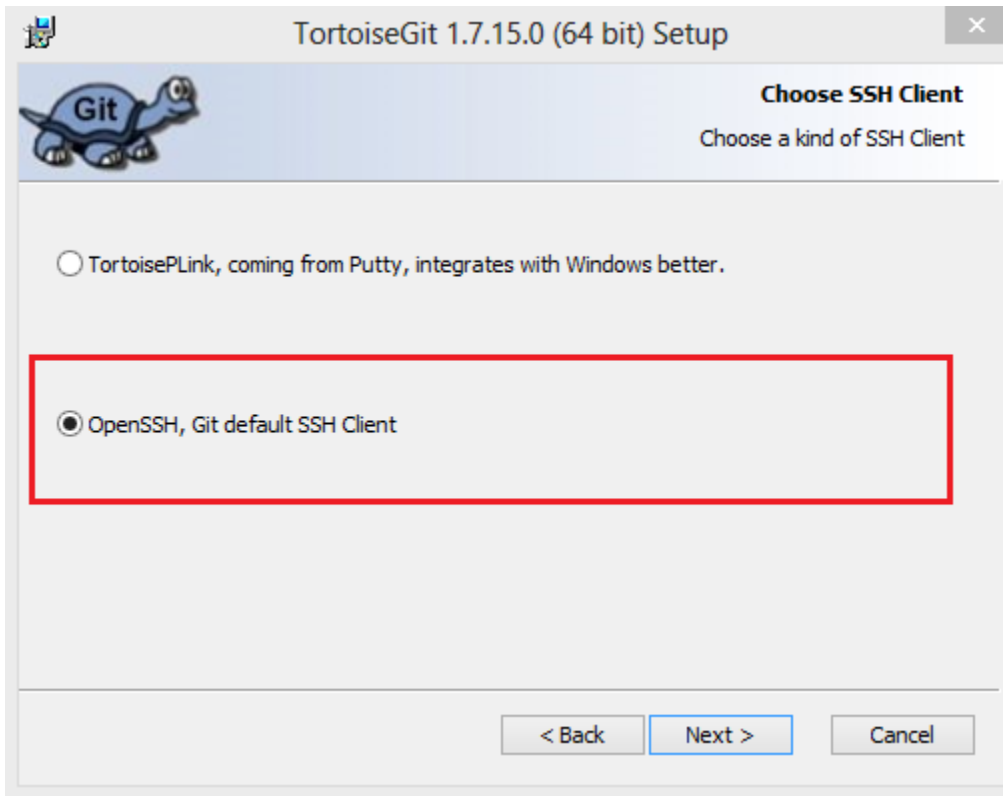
TortoiseGit 1.7.15.0 (64 bit) Setup

×

Git

Choose SSH Client

Choose a kind of SSH Client

TortoisePLink, coming from Putty, integrates with Windows better.

OpenSSH, Git default SSH Client

< Back

Next >

Cancel